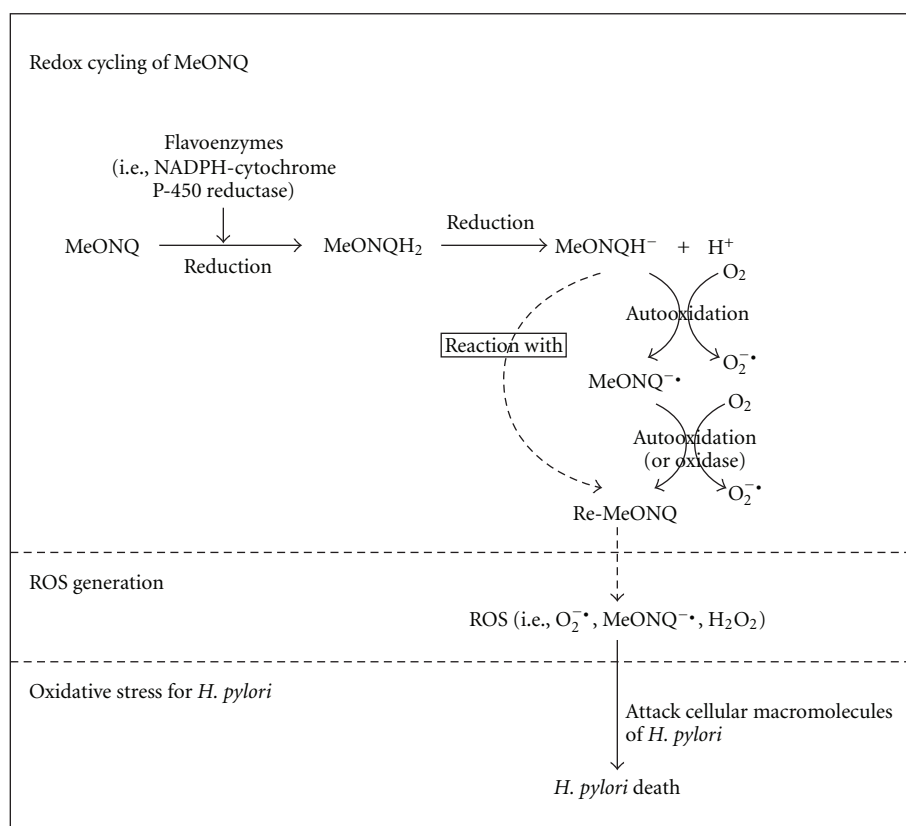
Redox cycling of MeONQ

Flavoenzymes (i.e., NADPH-cytochrome P-450 reductase)

MeONQ

Reduction

$MeONQH_2$

Reduction

$MeONQH^-$ + $H^+$

$O_2$

Autooxidation

Reaction with

$O_2^{-\bullet}$

$MeONQ^{-\bullet}$

$O_2$

Autooxidation (or oxidase)

$O_2^{-\bullet}$

Re-MeONQ

ROS generation

ROS (i.e., $O_2^{-\bullet}$, $MeONQ^{-\bullet}$, $H_2O_2$)

Oxidative stress for *H. pylori*

Attack cellular macromolecules of *H. pylori*

*H. pylori* death